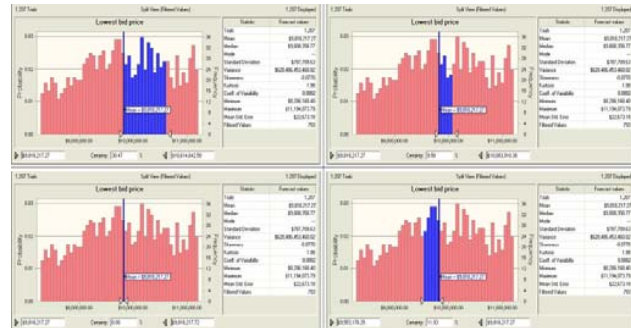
1,257 Trials
Split View (Filtered Values)
1,257 Displayed
Lowest bid price
Probability
Frequency
Statistic
Forecast values
Trials
1,257
Mean
$9,816,217.27
Median
$9,800,755.77
Mode
Standard Deviation
$707,709.63
Variance
$629,466,453,460.02
Skewness
-0.0755
Kurtosis
1.96
Coeff. of Variability
0.0882
Minimum
$8,286,160.40
Maximum
$11,194,073.79
Mean Std. Error
$22,673.70
Filtered Values
755
Mean = $9,816,217.27
$9,000,000.00
$11,000,000.00
$9,816,217.27
Certainty: 38.47 %
$10,614,684.58

1,257 Trials
Split View (Filtered Values)
1,257 Displayed
Lowest bid price
Probability
Frequency
Statistic
Forecast values
Mean = $9,816,217.27
$9,000,000.00
$11,000,000.00
$9,816,217.27
Certainty: 9.90 %
$10,093,916.38

1,257 Trials
Split View (Filtered Values)
1,257 Displayed
Lowest bid price
Probability
Frequency
Statistic
Forecast values
Mean = $9,816,217.27
$9,000,000.00
$11,000,000.00
$9,816,217.27
Certainty: 0.00 %
$9,816,217.72

1,257 Trials
Split View (Filtered Values)
1,257 Displayed
Lowest bid price
Probability
Frequency
Statistic
Forecast values
Mean = $9,816,217.27
$9,000,000.00
$11,000,000.00
$9,550,176.28
Certainty: 11.93 %
$9,816,217.27